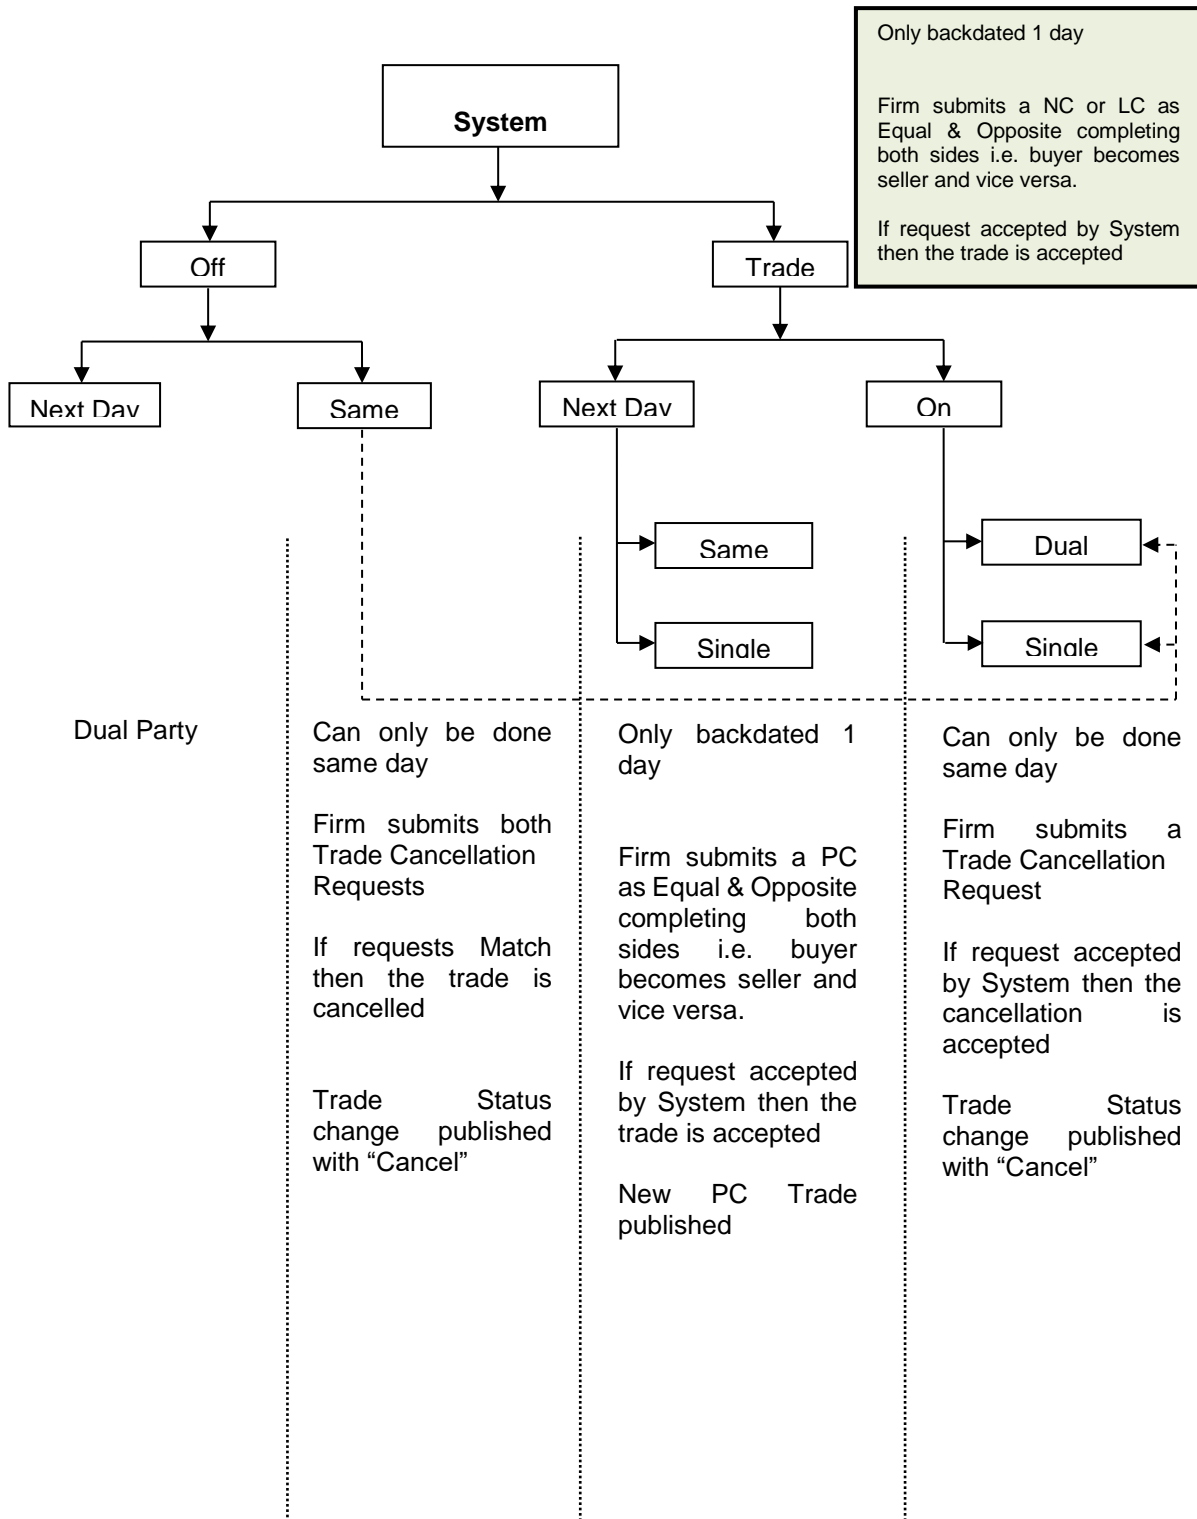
Only backdated 1 day

Firm submits a NC or LC as Equal & Opposite completing both sides i.e. buyer becomes seller and vice versa.

If request accepted by System then the trade is accepted

System

Off

Trade

Next Dav

Same

Next Dav

On

Same

Single

Dual

Single

Dual Party

Can only be done same day

Firm submits both Trade Cancellation Requests

If requests Match then the trade is cancelled

Trade Status change published with "Cancel"

Only backdated 1 day

Firm submits a PC as Equal & Opposite completing both sides i.e. buyer becomes seller and vice versa.

If request accepted by System then the trade is accepted

New PC Trade published

Can only be done same day

Firm submits a Trade Cancellation Request

If request accepted by System then the cancellation is accepted

Trade Status change published with "Cancel"